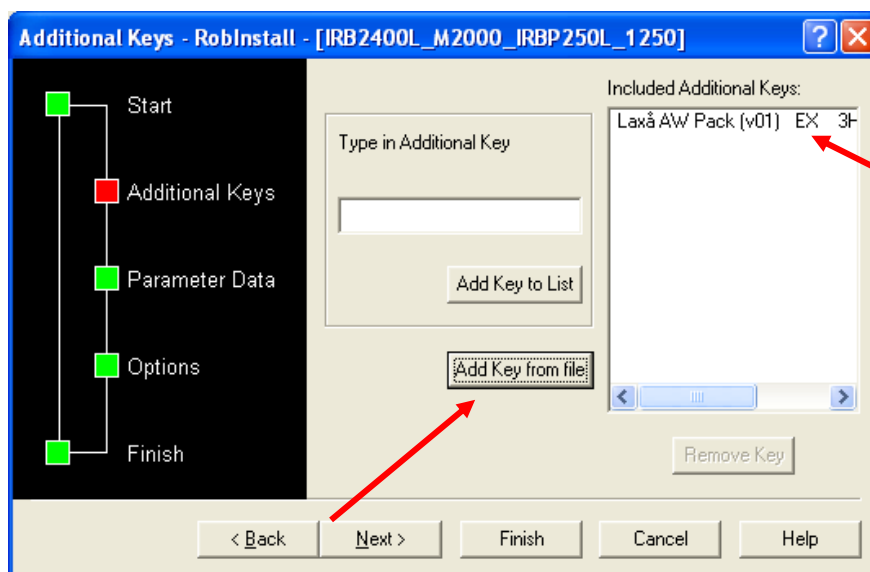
Additional Keys - RobInstall - [IRB2400L_M2000_IRBP250L_1250]

Start

Additional Keys

Parameter Data

Options

Finish

Type in Additional Key

Add Key to List

Add Key from file

Included Additional Keys:

Laxå AW Pack (v01) EX 3H

Remove Key

< Back

Next >

Finish

Cancel

Help